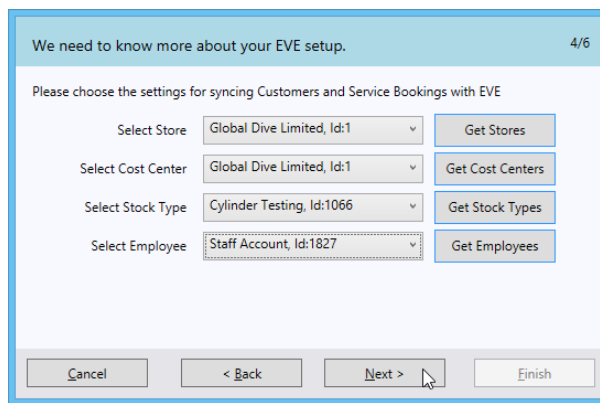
We need to know more about your EVE setup.

4/6

Please choose the settings for syncing Customers and Service Bookings with EVE

| | | |
|---|---|---|
| Select Store | Global Dive Limited, Id:1 | Get Stores |
| Select Cost Center | Global Dive Limited, Id:1 | Get Cost Centers |
| Select Stock Type | Cylinder Testing, Id:1066 | Get Stock Types |
| Select Employee | Staff Account, Id:1827 | Get Employees |

Cancel
< Back
Next >
Finish